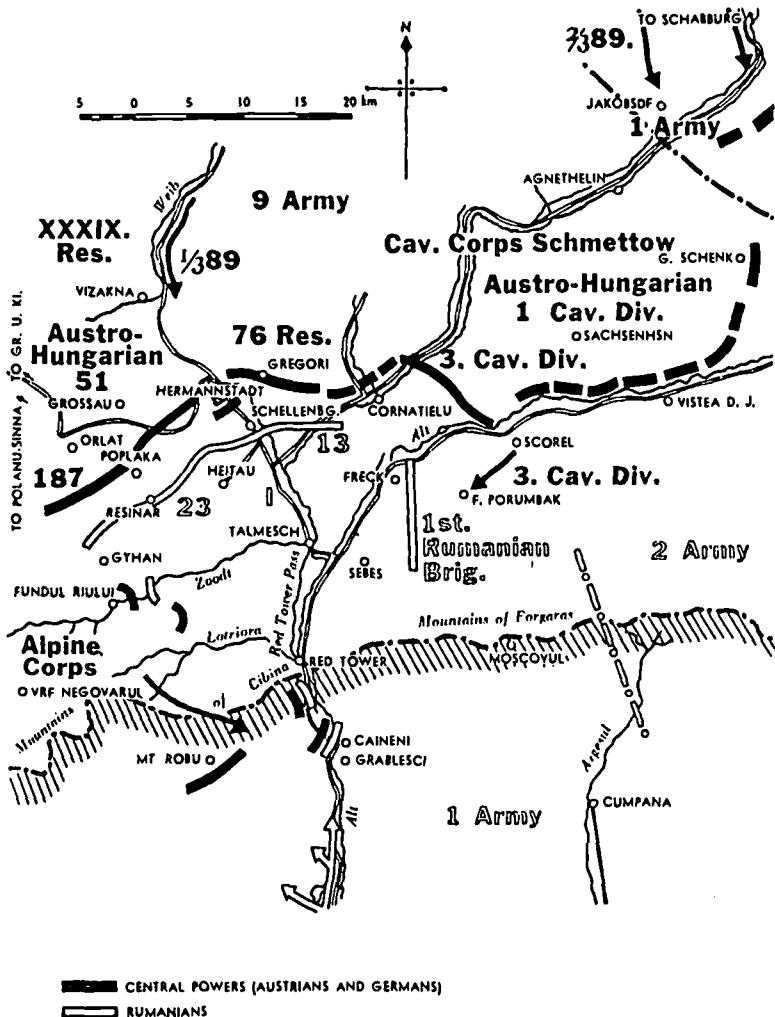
N

5 0 5 10 15 20 km

TO SCHABBURG

$\frac{2}{3}$89.

JAKOBSDF

1 Army

AGNETHELIN

9 Army

Weiß

XXXIX. Res.

$\frac{1}{3}$89

Cav. Corps Schmettow

G. SCHENK

Austro-Hungarian 1 Cav. Div.

SACHSENHSN

VIZAKNA

Austro-Hungarian 51

76 Res.

GREGORI

3. Cav. Div.

TO GR. U. KI.

TO POLANU SINNA

GROSSAU

HERMANNSTADT

SCHELLENBG.

CORNATIELU

VISTEA D. J.

ORLAT

POPLAKA

13

Alt

SCOREL

187

HEITAU

FRECK

3. Cav. Div.

F. PORUMBAK

RESINAR

23

1

TALMESCH

1st. Rumanian Brig.

2 Army

GYHAN

SEBES

Red Tower Pass

FUNDUL RIULUI

Zoodt

Mountains of Forgaras

Alpine Corps

Lotriora

RED TOWER

MOSCOYUL

VRF NEGOVARUL

of Cibina

Mountains

CAINENI

MT ROBU

GRABLESCI

Argesul

Alt

1 Army

CUMPANA

CENTRAL POWERS (AUSTRIANS AND GERMANS)

RUMANIANS